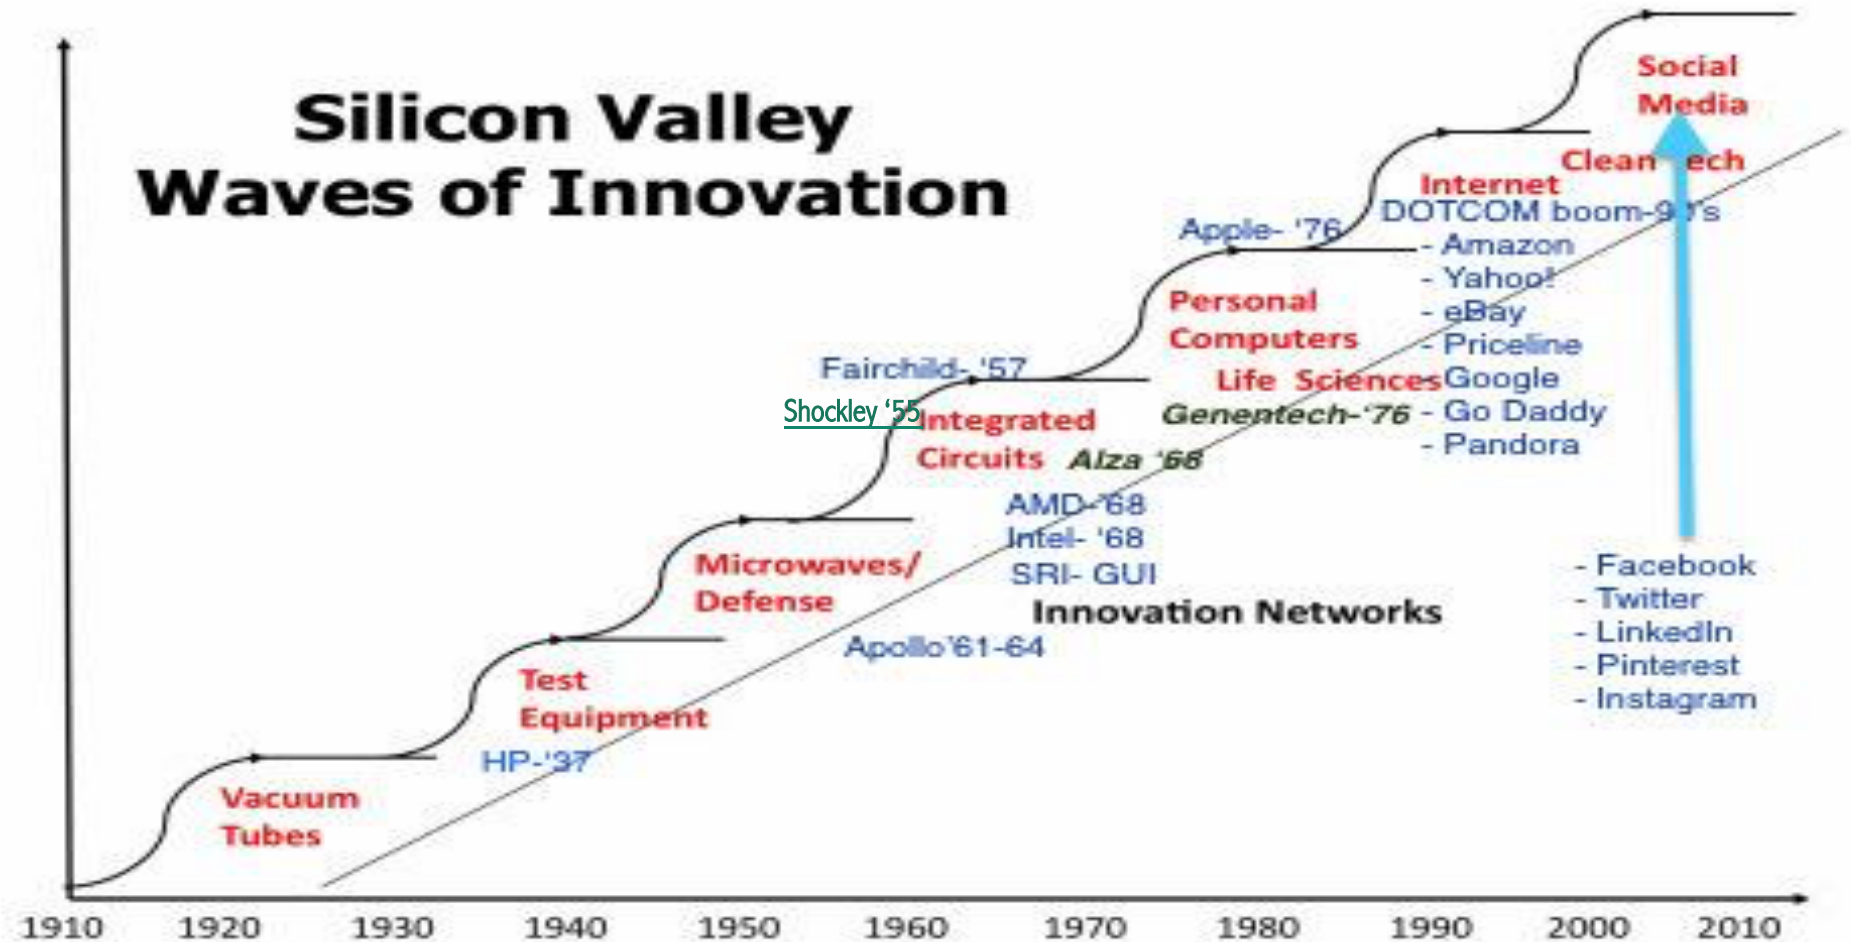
Silicon Valley
Waves of Innovation

Social Media

Clean Tech

Internet
DOTCOM boom-90's
- Amazon
- Yahoo!
- eBay
- Priceline
Google
- Go Daddy
- Pandora

Apple- '76

Personal Computers

Life Sciences
Genentech-'76

Fairchild- '57

Shockley '55
Integrated Circuits
Alza '68

AMD-'68
Intel- '68
SRI- GUI

Innovation Networks

Microwaves/ Defense

Apollo'61-64

Test Equipment

HP-'37

Vacuum Tubes

- Facebook
- Twitter
- LinkedIn
- Pinterest
- Instagram

1910 1920 1930 1940 1950 1960 1970 1980 1990 2000 2010